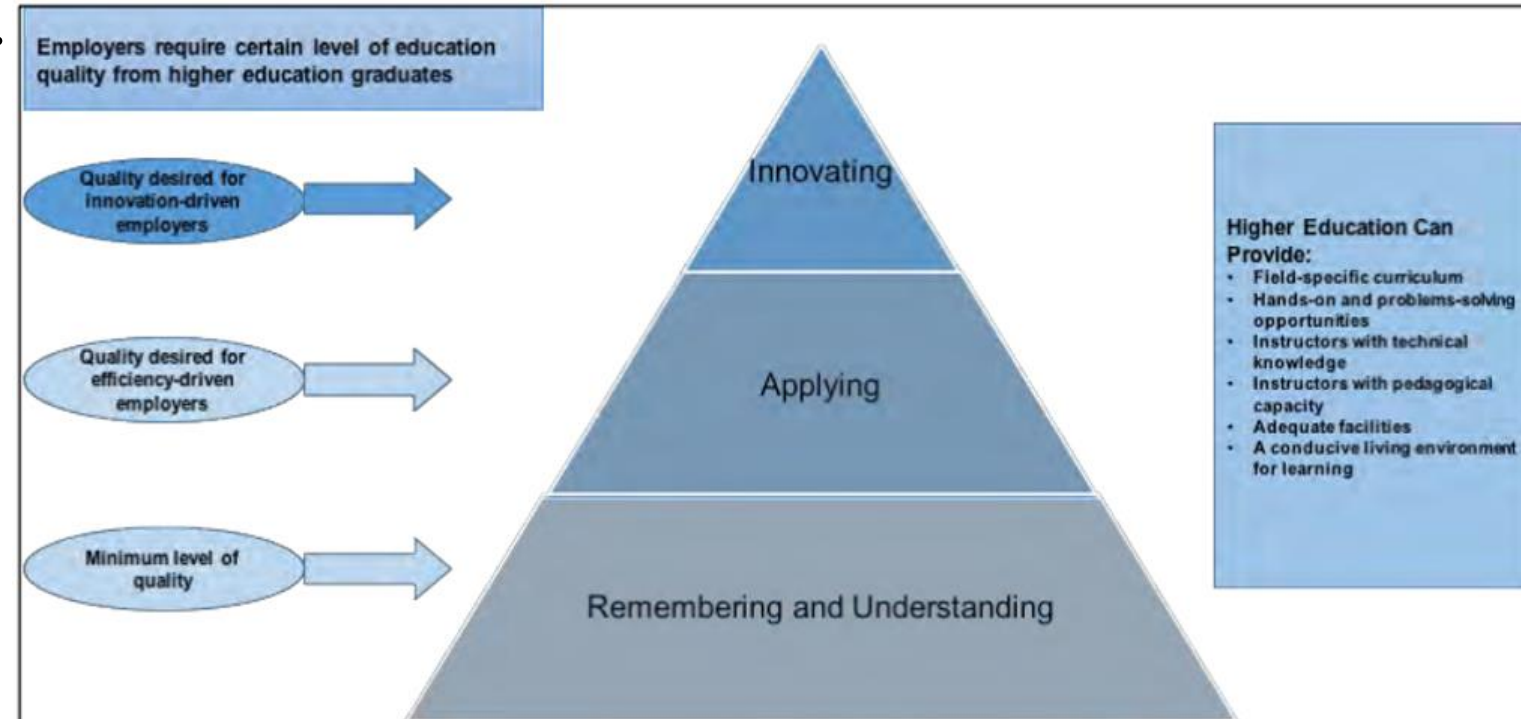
Employers require certain level of education quality from higher education graduates

Quality desired for innovation-driven employers

Quality desired for efficiency-driven employers

Minimum level of quality

Innovating

Applying

Remembering and Understanding

Higher Education Can Provide:
- Field-specific curriculum
- Hands-on and problems-solving opportunities
- Instructors with technical knowledge
- Instructors with pedagogical capacity
- Adequate facilities
- A conducive living environment for learning